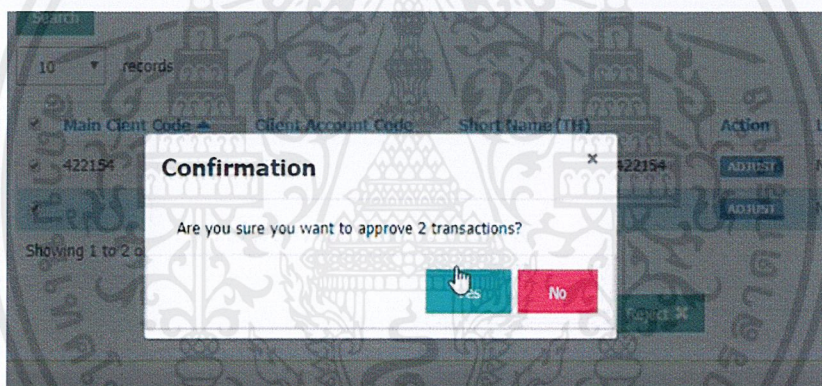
Search

10 records

Main Client Code ▲ Client Account Code Short Name (TH) Action

422154 422154 ADJUST

ADJUST

Showing 1 to 2 o

Confirmation

×

Are you sure you want to approve 2 transactions?

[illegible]es No

Reject ✖